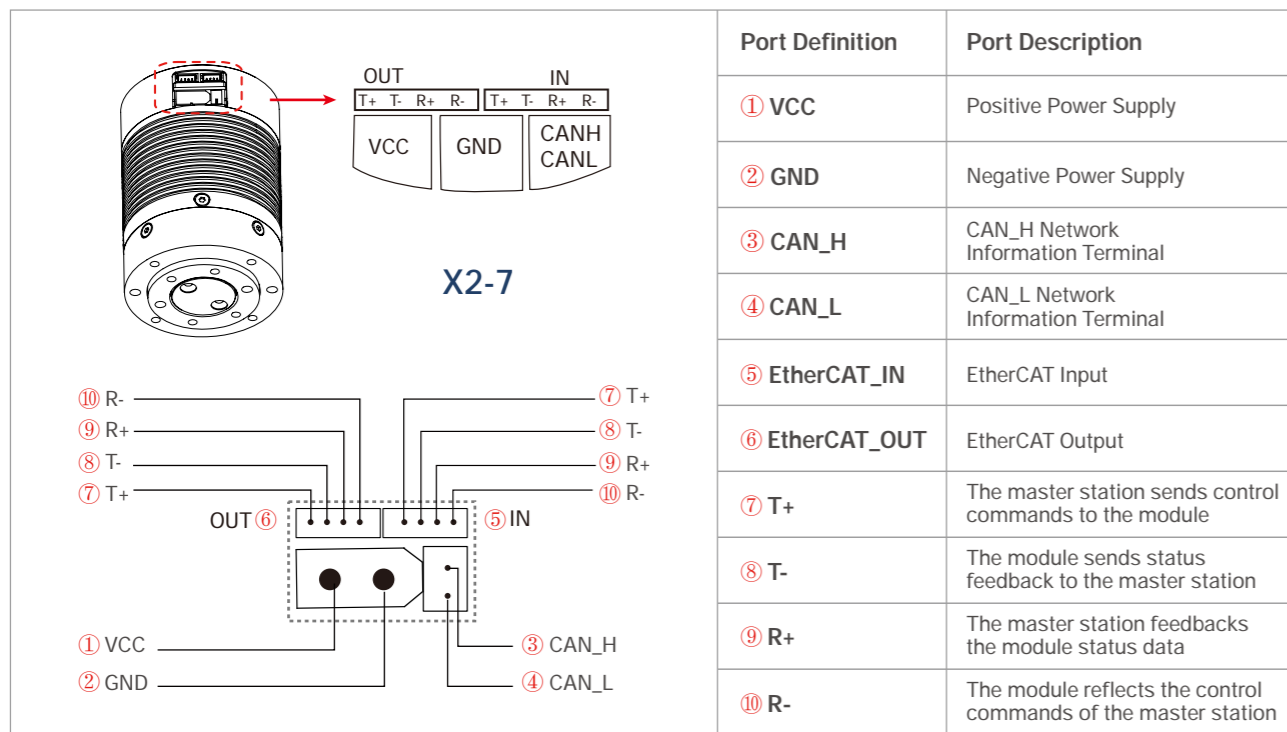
OUT
T+ T- R+ R-
IN
T+ T- R+ R-
VCC
GND
CANH
CANL

X2-7

⑩ R-
⑨ R+
⑧ T-
⑦ T+
OUT ⑥
⑦ T+
⑧ T-
⑨ R+
⑩ R-
⑤ IN
① VCC
② GND
③ CAN_H
④ CAN_L

| Port Definition | Port Description |
|---|---|
| ① VCC | Positive Power Supply |
| ② GND | Negative Power Supply |
| ③ CAN_H | CAN_H Network Information Terminal |
| ④ CAN_L | CAN_L Network Information Terminal |
| ⑤ EtherCAT_IN | EtherCAT Input |
| ⑥ EtherCAT_OUT | EtherCAT Output |
| ⑦ T+ | The master station sends control commands to the module |
| ⑧ T- | The module sends status feedback to the master station |
| ⑨ R+ | The master station feedbacks the module status data |
| ⑩ R- | The module reflects the control commands of the master station |